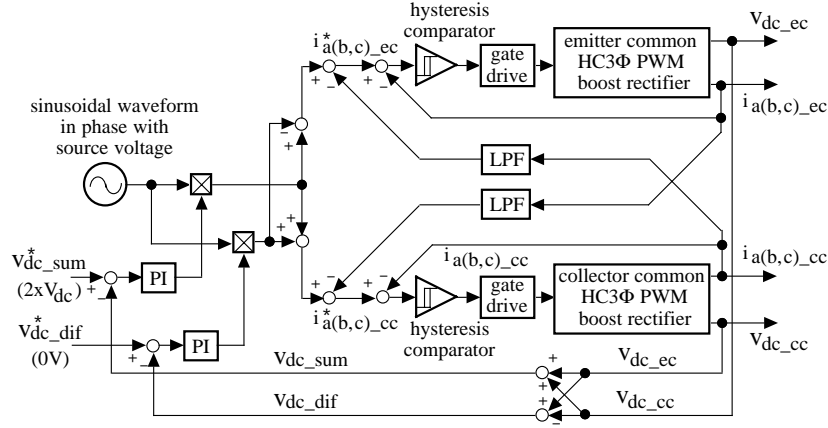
hysteresis comparator

gate drive

emitter common HC3Φ PWM boost rectifier

$V_{dc\_ec}$

$i^*_{a(b,c)\_ec}$

$i_{a(b,c)\_ec}$

sinusoidal waveform in phase with source voltage

LPF

LPF

$i_{a(b,c)\_cc}$

$i_{a(b,c)\_cc}$

$V^*_{dc\_sum}$

$(2xV_{dc})$

PI

gate drive

collector common HC3Φ PWM boost rectifier

$i^*_{a(b,c)\_cc}$

hysteresis comparator

$V^*_{dc\_dif}$

(0V)

PI

$V_{dc\_cc}$

$V_{dc\_sum}$

$V_{dc\_ec}$

$V_{dc\_dif}$

$V_{dc\_cc}$